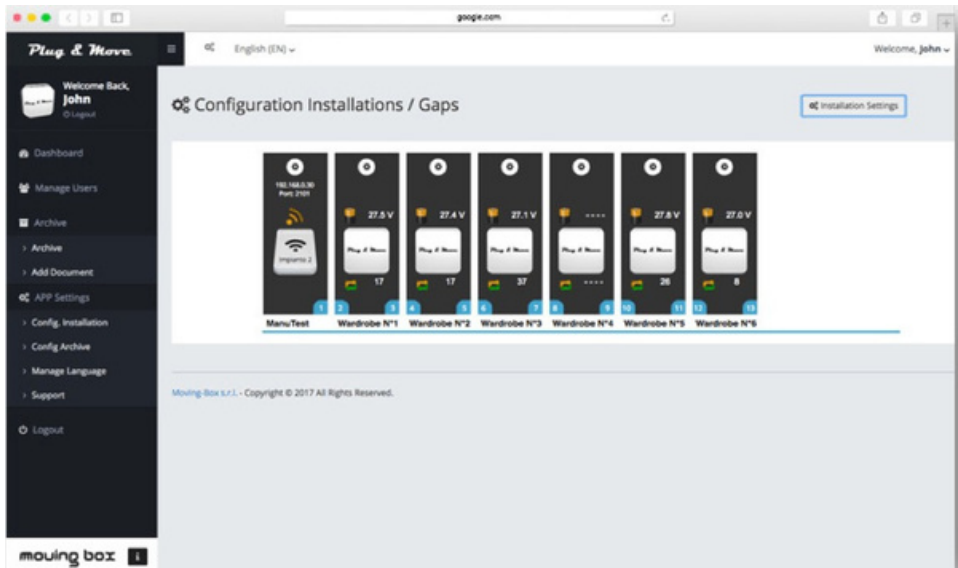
google.com

Plug & Move

English (EN)

Welcome, John

Welcome Back, John
Logout

Dashboard
Manage Users
Archive
Archive
Add Document
APP Settings
Config. Installation
Config Archive
Manage Language
Support
Logout

Configuration Installations / Gaps

Installation Settings

192.168.0.30
Port: 2101

Impianto 2

1

ManuTest

27.5 V
Plug & Move
17
2 3
Wardrobe N°1

27.4 V
Plug & Move
17
4 5
Wardrobe N°2

27.1 V
Plug & Move
37
6 7
Wardrobe N°3

----
Plug & Move
----
8 9
Wardrobe N°4

27.8 V
Plug & Move
26
10 11
Wardrobe N°5

27.0 V
Plug & Move
8
12 13
Wardrobe N°6

Moving-Box s.r.l. - Copyright © 2017 All Rights Reserved.

moving box